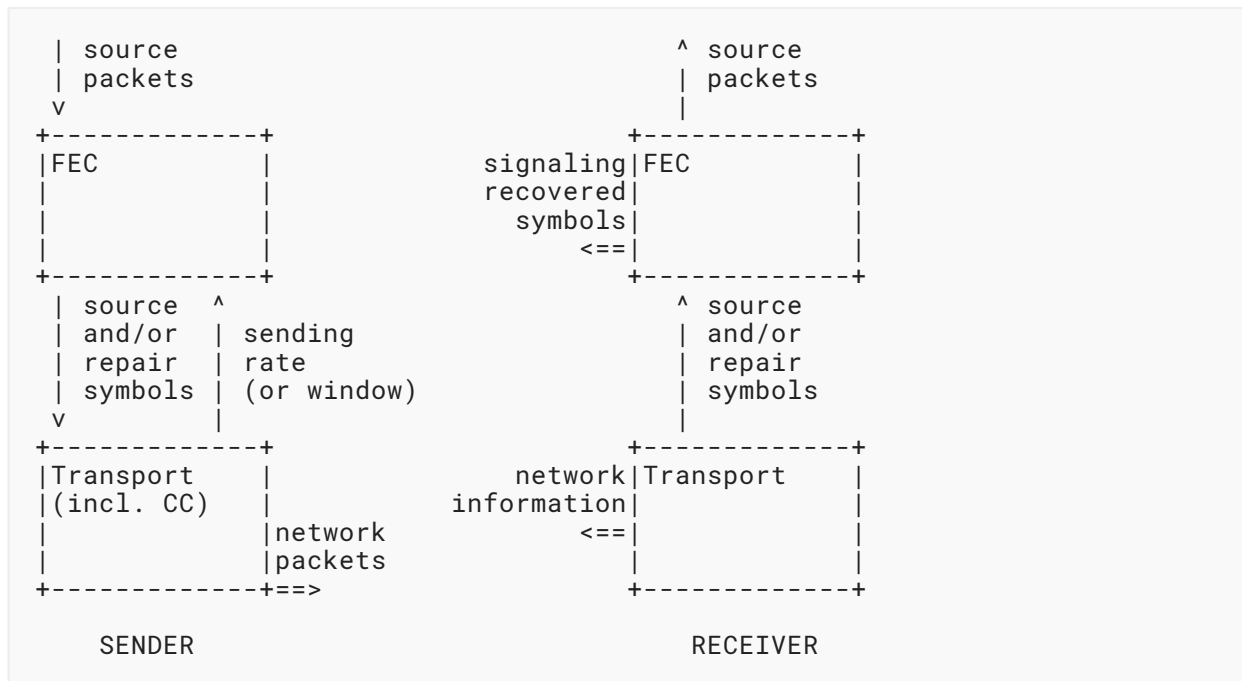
```
 | source                                ^ source
 | packets                               | packets
 v                                       |
+-------------+                     +-------------+
|FEC          |            signaling|FEC          |
|             |            recovered|             |
|             |              symbols|             |
|             |                  <==|             |
+-------------+                     +-------------+
 | source  ^                             ^ source
 | and/or  | sending                     | and/or
 | repair  | rate                        | repair
 | symbols | (or window)                 | symbols
 v         |                             |
+-------------+                     +-------------+
|Transport    |              network|Transport    |
|(incl. CC)   |          information|             |
|             |network           <==|             |
|             |packets              |             |
+-------------+==>                  +-------------+

    SENDER                              RECEIVER
```